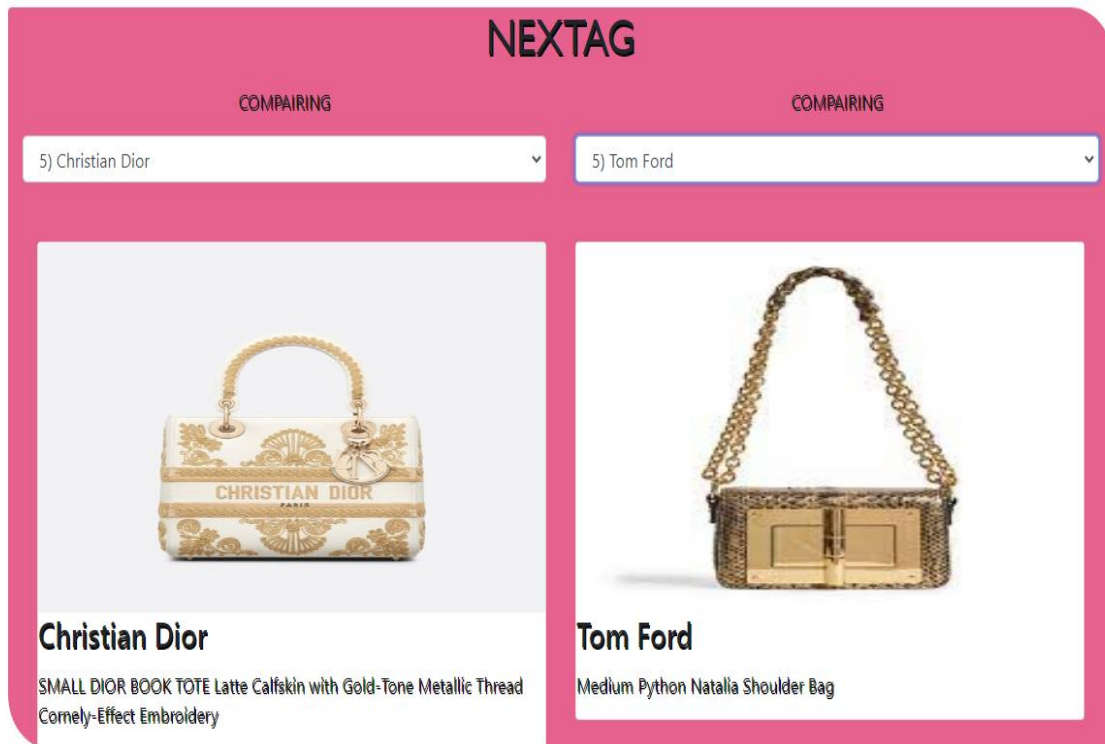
NEXTAG

COMPAIRING

5) Christian Dior

COMPAIRING

5) Tom Ford

CHRISTIAN DIOR
PARIS

Christian Dior

SMALL DIOR BOOK TOTE Latte Calfskin with Gold-Tone Metallic Thread Cornely-Effect Embroidery

Tom Ford

Medium Python Natalia Shoulder Bag